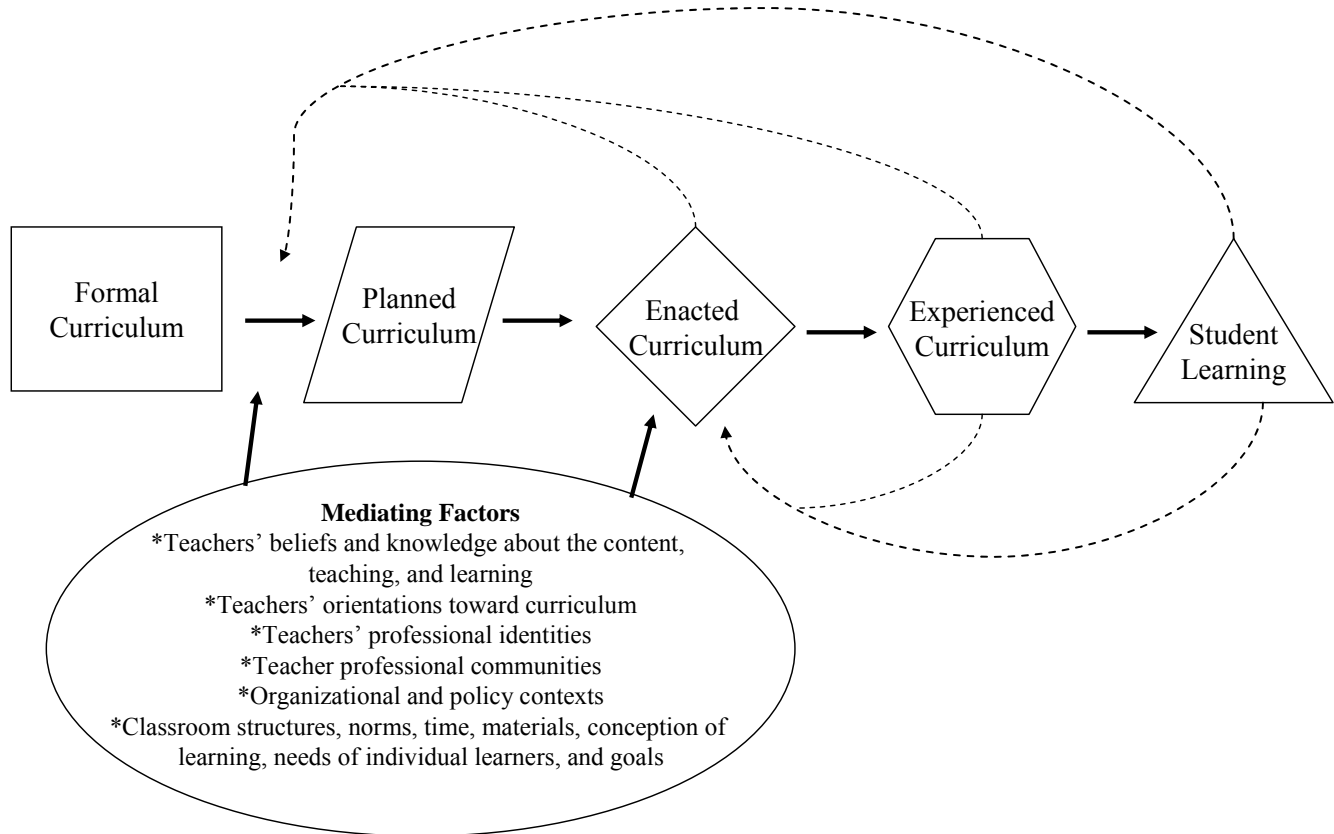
Formal Curriculum

Planned Curriculum

Enacted Curriculum

Experienced Curriculum

Student Learning

**Mediating Factors**
*Teachers' beliefs and knowledge about the content, teaching, and learning
*Teachers' orientations toward curriculum
*Teachers' professional identities
*Teacher professional communities
*Organizational and policy contexts
*Classroom structures, norms, time, materials, conception of learning, needs of individual learners, and goals